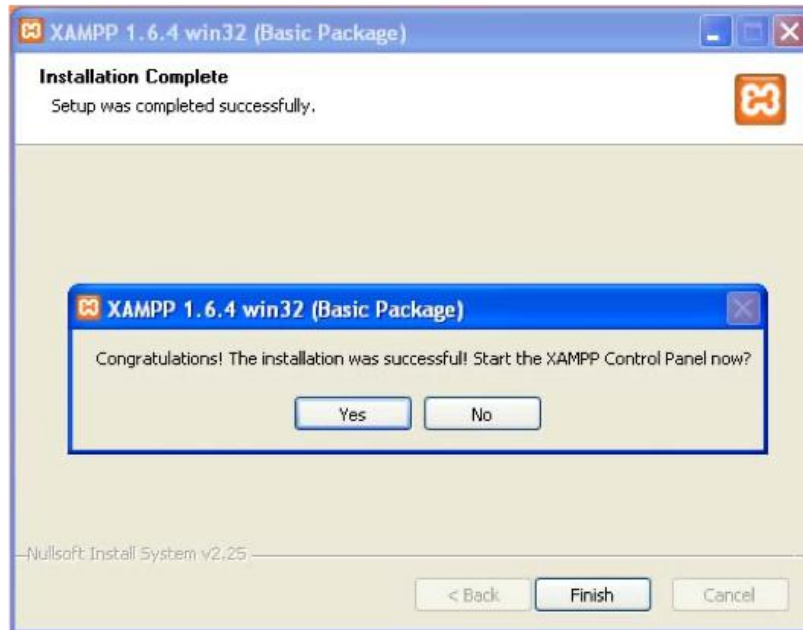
XAMPP 1.6.4 win32 (Basic Package)

Installation Complete
Setup was completed successfully.

XAMPP 1.6.4 win32 (Basic Package)

Congratulations! The installation was successful! Start the XAMPP Control Panel now?

Yes No

Nullsoft Install System v2.25

< Back Finish Cancel